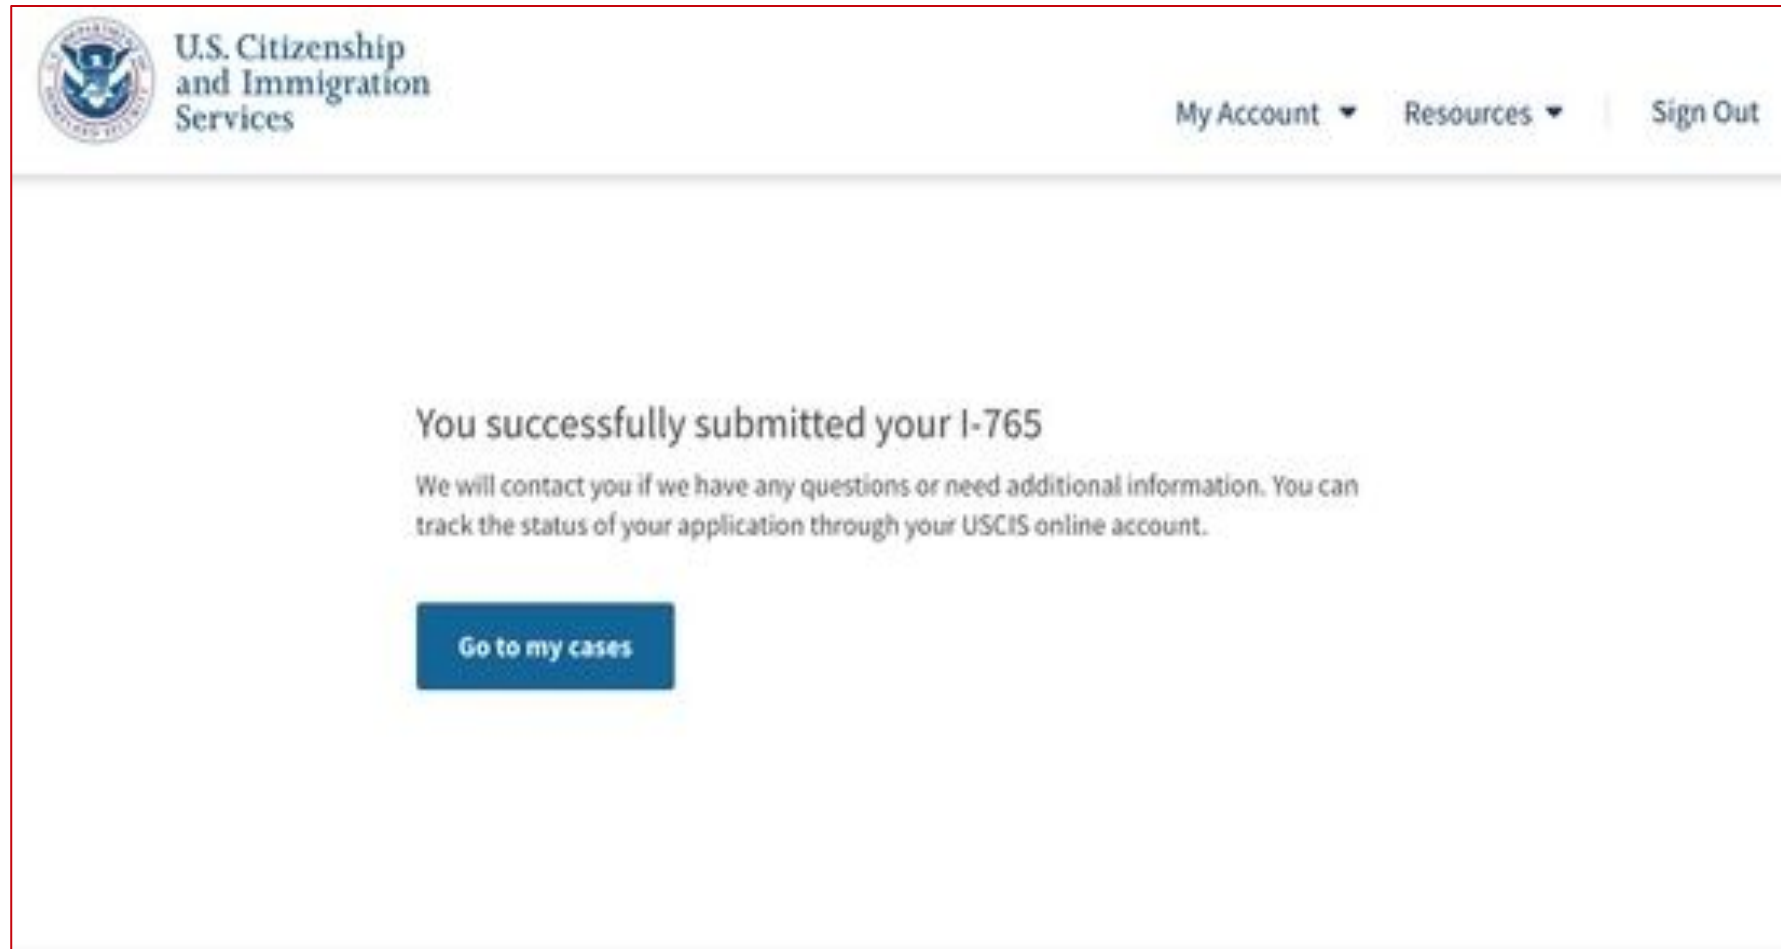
U.S. Citizenship and Immigration Services

My Account Resources Sign Out

You successfully submitted your I-765

We will contact you if we have any questions or need additional information. You can track the status of your application through your USCIS online account.

Go to my cases